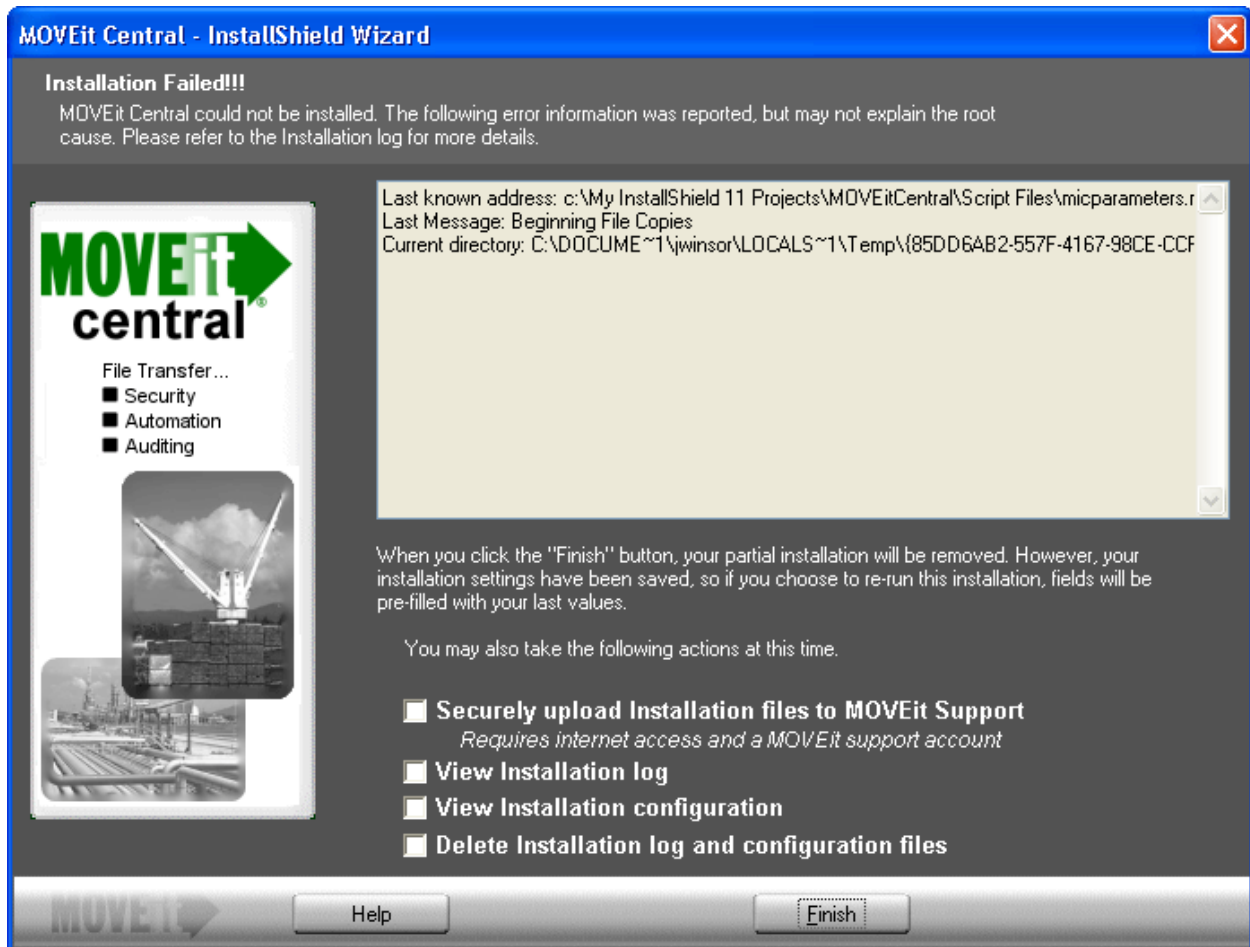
MOVEit Central - InstallShield Wizard

Installation Failed!!!
MOVEit Central could not be installed. The following error information was reported, but may not explain the root cause. Please refer to the Installation log for more details.

MOVEit central
File Transfer...
■ Security
■ Automation
■ Auditing

Last known address: c:\My InstallShield 11 Projects\MOVEitCentral\Script Files\micparameters.r
Last Message: Beginning File Copies
Current directory: C:\DOCUME~1\jwinsor\LOCALS~1\Temp\{85DD6AB2-557F-4167-98CE-CCF

When you click the "Finish" button, your partial installation will be removed. However, your installation settings have been saved, so if you choose to re-run this installation, fields will be pre-filled with your last values.

You may also take the following actions at this time.

Securely upload Installation files to MOVEit Support
Requires internet access and a MOVEit support account
View Installation log
View Installation configuration
Delete Installation log and configuration files

MOVEit
Help
Finish